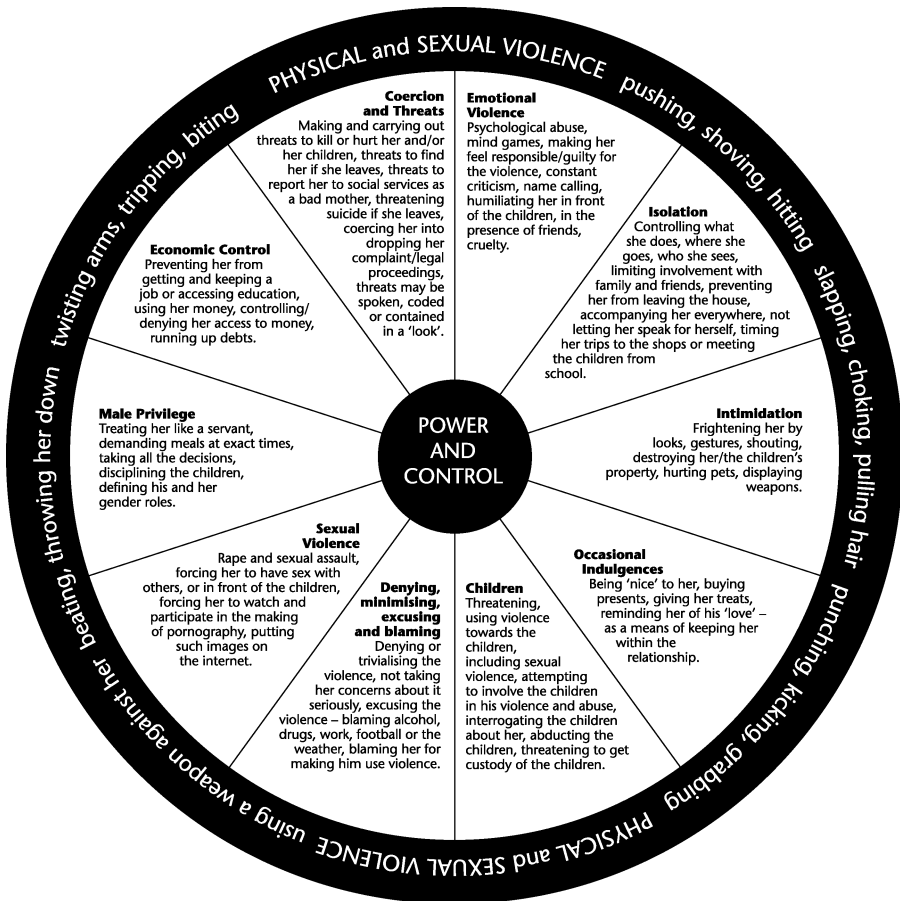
PHYSICAL and SEXUAL VIOLENCE pushing, shoving, hitting slapping, choking, pulling hair punching, kicking, grabbing PHYSICAL and SEXUAL VIOLENCE using a weapon against her beating, throwing her down twisting arms, tripping, biting

Coercion and Threats
Making and carrying out threats to kill or hurt her and/or her children, threats to find her if she leaves, threats to report her to social services as a bad mother, threatening suicide if she leaves, coercing her into dropping her complaint/legal proceedings, threats may be spoken, coded or contained in a 'look'.

Emotional Violence
Psychological abuse, mind games, making her feel responsible/guilty for the violence, constant criticism, name calling, humiliating her in front of the children, in the presence of friends, cruelty.

Isolation
Controlling what she does, where she goes, who she sees, limiting involvement with family and friends, preventing her from leaving the house, accompanying her everywhere, not letting her speak for herself, timing her trips to the shops or meeting the children from school.

Intimidation
Frightening her by looks, gestures, shouting, destroying her/the children's property, hurting pets, displaying weapons.

Occasional Indulgences
Being 'nice' to her, buying presents, giving her treats, reminding her of his 'love' – as a means of keeping her within the relationship.

Children
Threatening, using violence towards the children, including sexual violence, attempting to involve the children in his violence and abuse, interrogating the children about her, abducting the children, threatening to get custody of the children.

Denying, minimising, excusing and blaming
Denying or trivialising the violence, not taking her concerns about it seriously, excusing the violence – blaming alcohol, drugs, work, football or the weather, blaming her for making him use violence.

Sexual Violence
Rape and sexual assault, forcing her to have sex with others, or in front of the children, forcing her to watch and participate in the making of pornography, putting such images on the internet.

Male Privilege
Treating her like a servant, demanding meals at exact times, taking all the decisions, disciplining the children, defining his and her gender roles.

Economic Control
Preventing her from getting and keeping a job or accessing education, using her money, controlling/ denying her access to money, running up debts.

POWER AND CONTROL